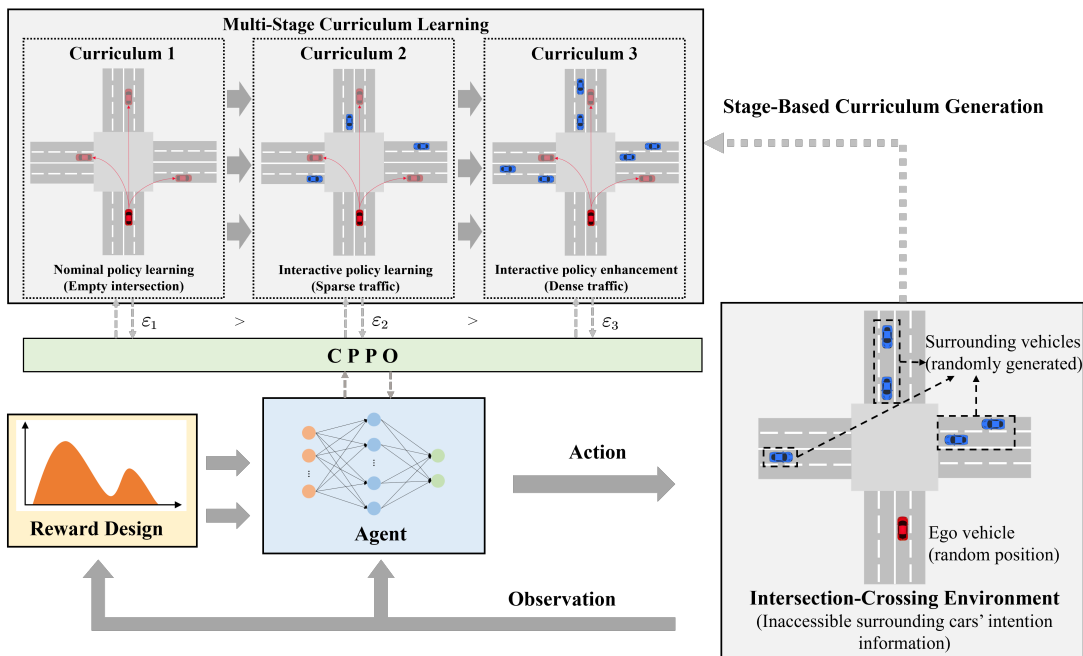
Multi-Stage Curriculum Learning

Curriculum 1

Nominal policy learning
(Empty intersection)

Curriculum 2

Interactive policy learning
(Sparse traffic)

Curriculum 3

Interactive policy enhancement
(Dense traffic)

Stage-Based Curriculum Generation

$\varepsilon_1$ > $\varepsilon_2$ > $\varepsilon_3$

C P P O

Reward Design

Agent

Action

Observation

Surrounding vehicles
(randomly generated)

Ego vehicle
(random position)

Intersection-Crossing Environment
(Inaccessible surrounding cars' intention information)